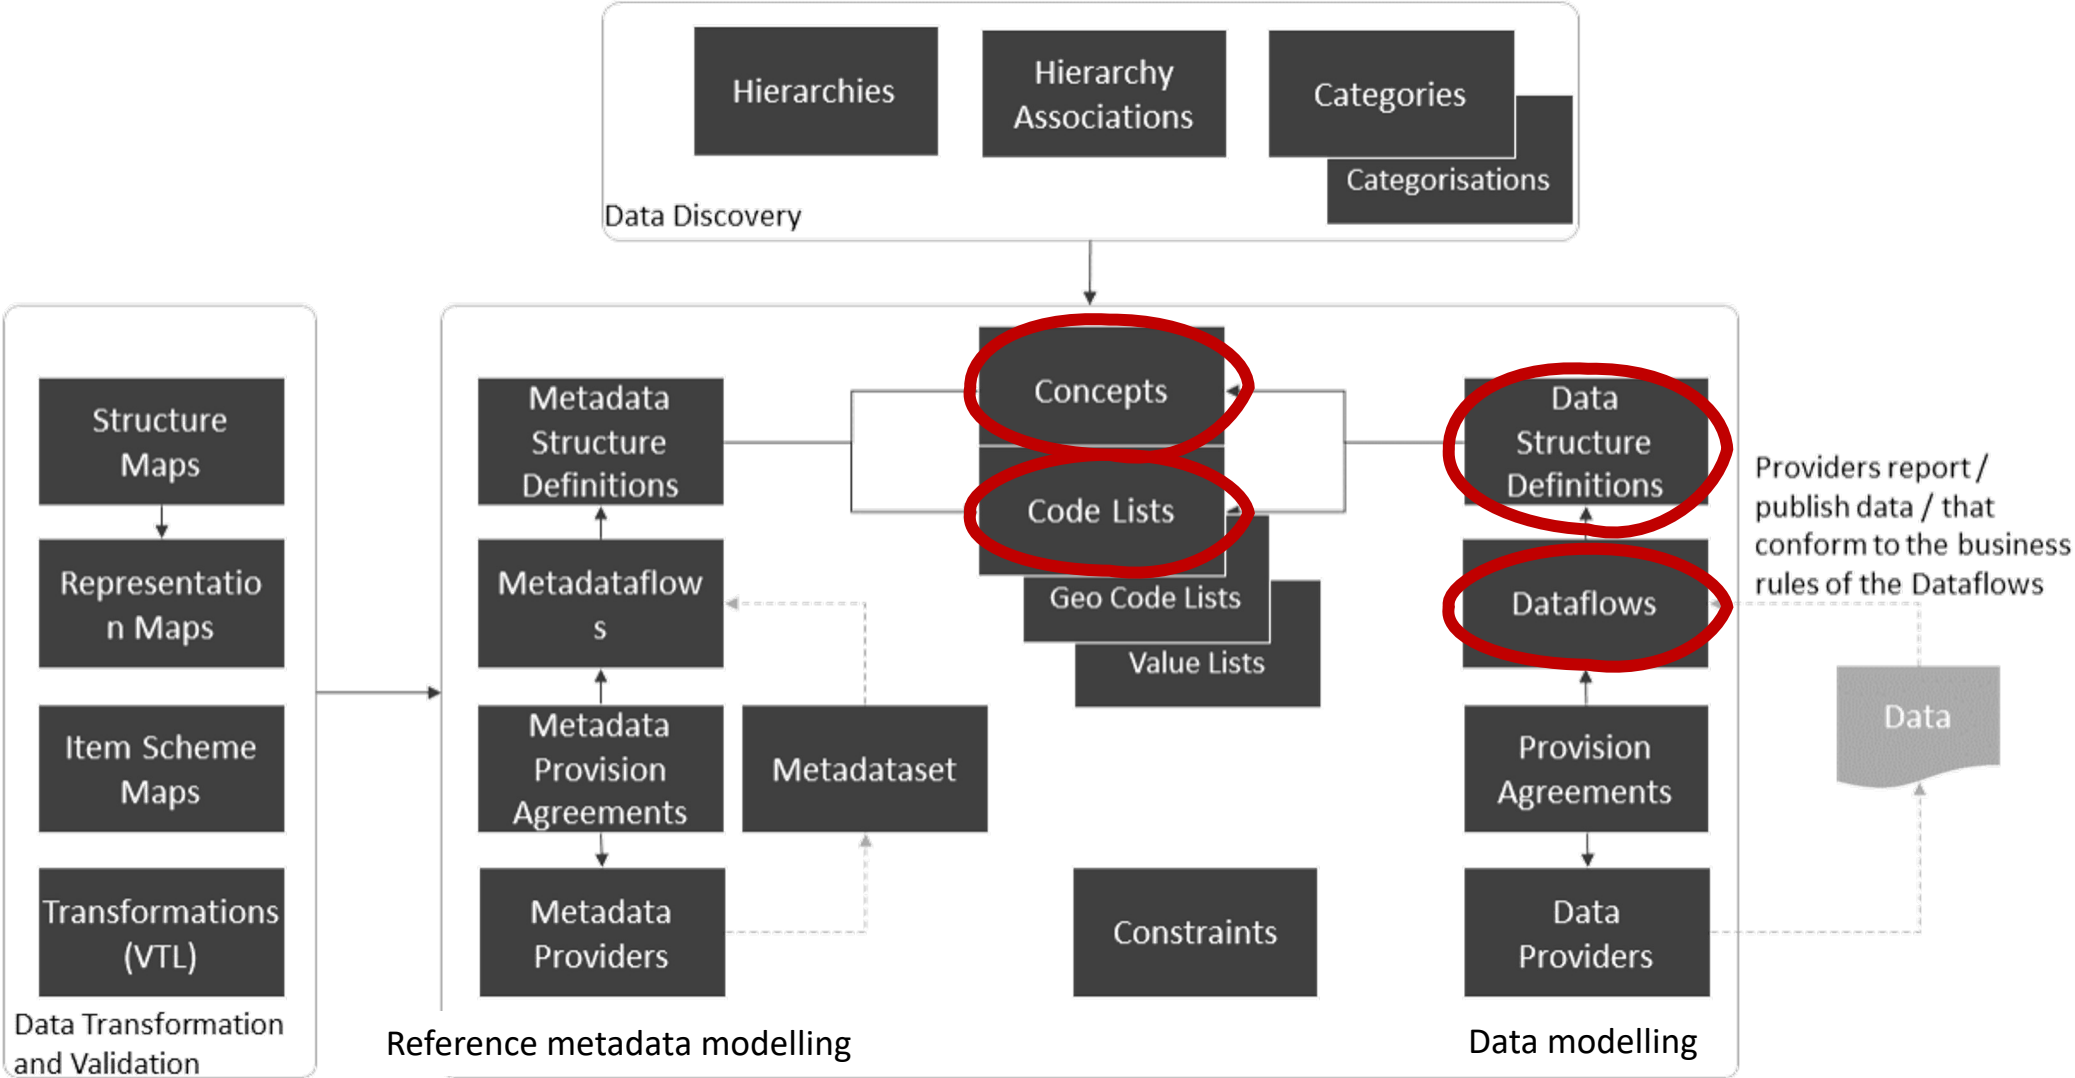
Hierarchies

Hierarchy Associations

Categories

Categorisations

Data Discovery

Structure Maps

Representation Maps

Item Scheme Maps

Transformations (VTL)

Data Transformation and Validation

Metadata Structure Definitions

Metadataflows

Metadata Provision Agreements

Metadataset

Metadata Providers

Concepts

Code Lists

Geo Code Lists

Value Lists

Constraints

Data Structure Definitions

Dataflows

Provision Agreements

Data Providers

Providers report / publish data / that conform to the business rules of the Dataflows

Data

Reference metadata modelling

Data modelling